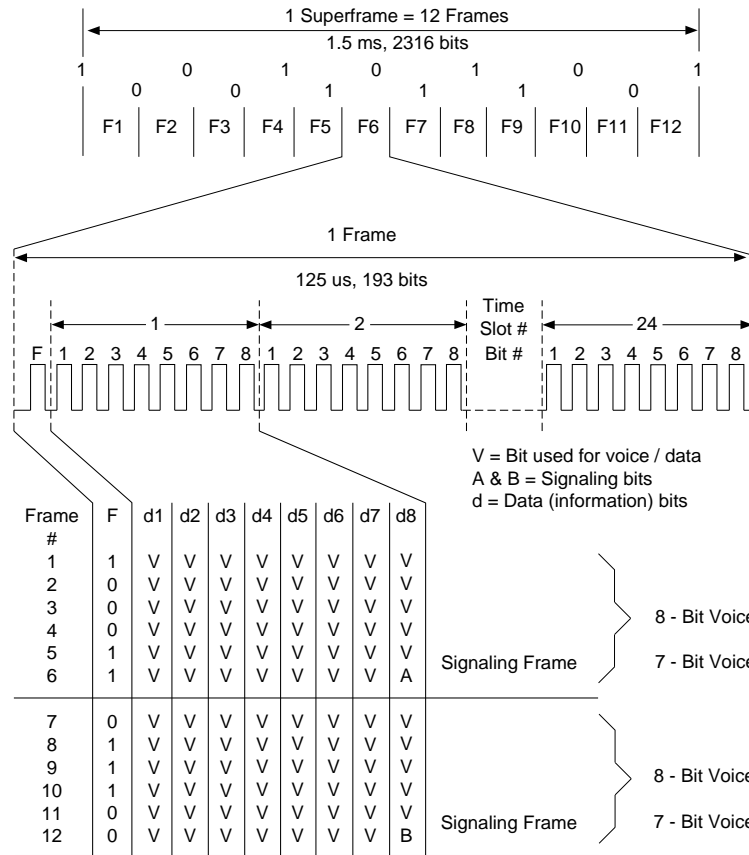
1 Superframe = 12 Frames
1.5 ms, 2316 bits

1 0 0 1 1 0 1 1 0 1 0 1

F1 F2 F3 F4 F5 F6 F7 F8 F9 F10 F11 F12

1 Frame
125 us, 193 bits

1 2 Time Slot # 24

F 1 2 3 4 5 6 7 8 1 2 3 4 5 6 7 8 Bit # 1 2 3 4 5 6 7 8

V = Bit used for voice / data
A & B = Signaling bits
d = Data (information) bits

| Frame # | F | d1 | d2 | d3 | d4 | d5 | d6 | d7 | d8 |
|---|---|---|---|---|---|---|---|---|---|
| 1 | 1 | V | V | V | V | V | V | V | V |
| 2 | 0 | V | V | V | V | V | V | V | V |
| 3 | 0 | V | V | V | V | V | V | V | V |
| 4 | 0 | V | V | V | V | V | V | V | V |
| 5 | 1 | V | V | V | V | V | V | V | V |
| 6 | 1 | V | V | V | V | V | V | V | A |
| 7 | 0 | V | V | V | V | V | V | V | V |
| 8 | 1 | V | V | V | V | V | V | V | V |
| 9 | 1 | V | V | V | V | V | V | V | V |
| 10 | 1 | V | V | V | V | V | V | V | V |
| 11 | 0 | V | V | V | V | V | V | V | V |
| 12 | 0 | V | V | V | V | V | V | V | B |

Signaling Frame
8 - Bit Voice
7 - Bit Voice
Signaling Frame
8 - Bit Voice
7 - Bit Voice